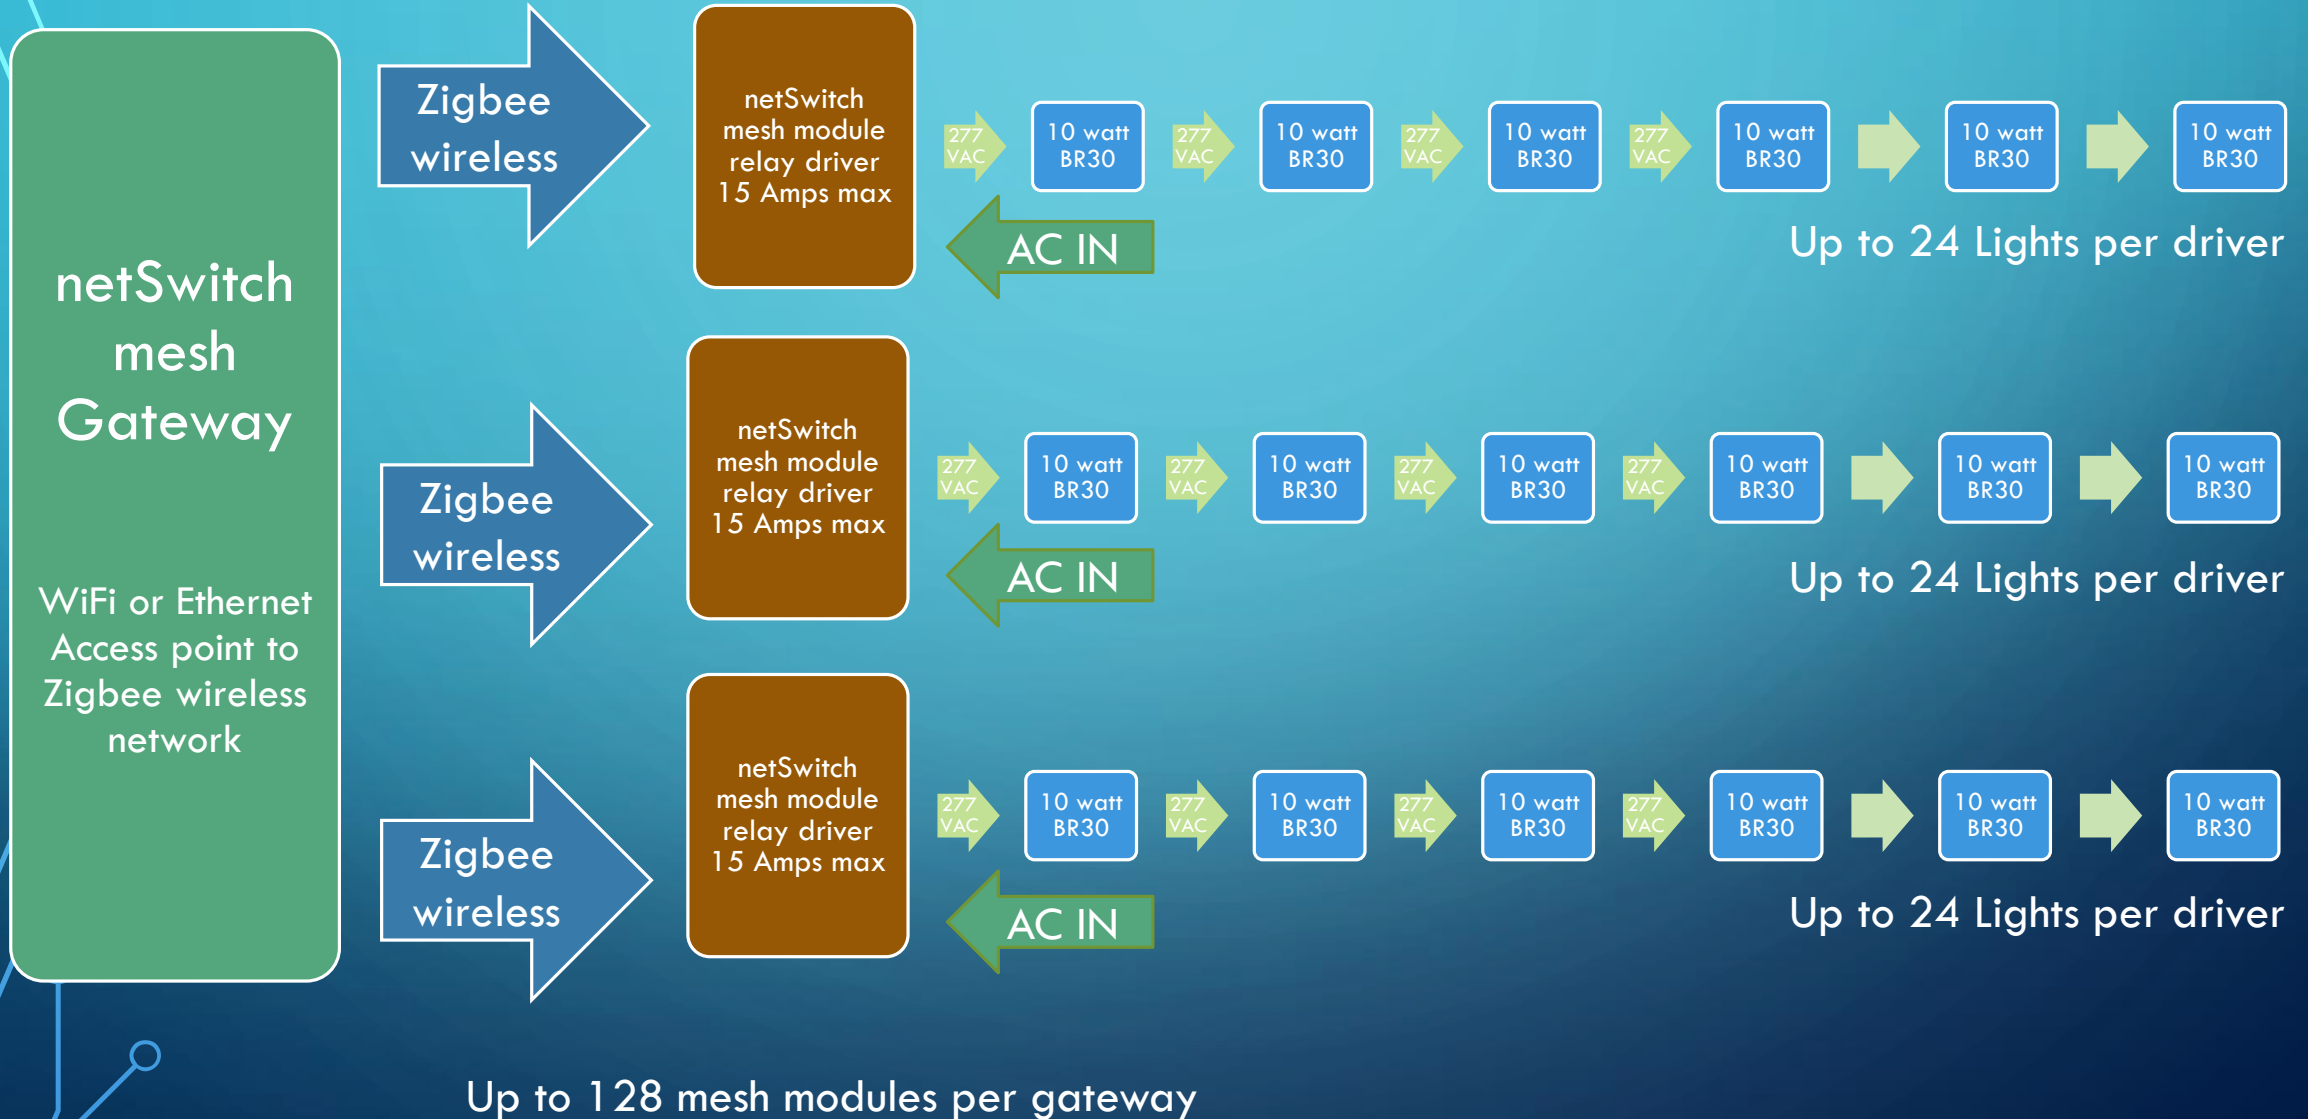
netSwitch mesh Gateway

WiFi or Ethernet Access point to Zigbee wireless network

Zigbee wireless

netSwitch mesh module relay driver 15 Amps max

277 VAC

10 watt BR30

277 VAC

10 watt BR30

277 VAC

10 watt BR30

277 VAC

10 watt BR30

10 watt BR30

10 watt BR30

AC IN

Up to 24 Lights per driver

Zigbee wireless

netSwitch mesh module relay driver 15 Amps max

277 VAC

10 watt BR30

277 VAC

10 watt BR30

277 VAC

10 watt BR30

277 VAC

10 watt BR30

10 watt BR30

10 watt BR30

AC IN

Up to 24 Lights per driver

Zigbee wireless

netSwitch mesh module relay driver 15 Amps max

277 VAC

10 watt BR30

277 VAC

10 watt BR30

277 VAC

10 watt BR30

277 VAC

10 watt BR30

10 watt BR30

10 watt BR30

AC IN

Up to 24 Lights per driver

Up to 128 mesh modules per gateway